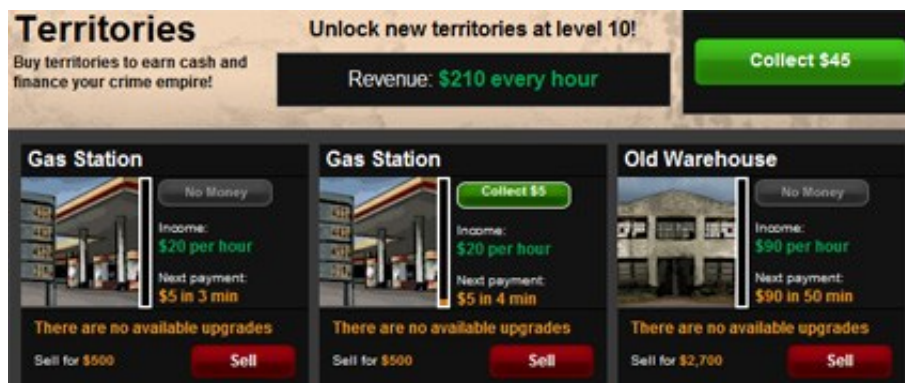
Territories

Buy territories to earn cash and finance your crime empire!

Unlock new territories at level 10!

Revenue: $210 every hour

Collect $45

Gas Station

No Money

Income:
$20 per hour

Next payment:
$5 in 3 min

There are no available upgrades

Sell for $500

Sell

Gas Station

Collect $5

Income:
$20 per hour

Next payment:
$5 in 4 min

There are no available upgrades

Sell for $500

Sell

Old Warehouse

No Money

Income:
$90 per hour

Next payment:
$90 in 50 min

There are no available upgrades

Sell for $2,700

Sell